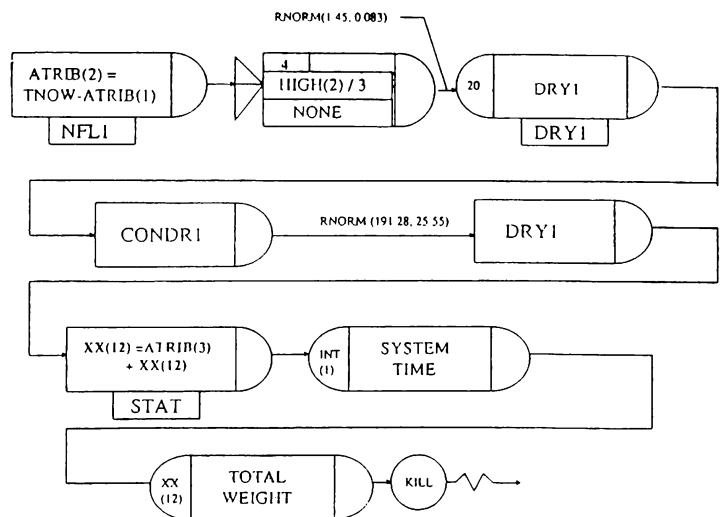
RNORM(1 45, 0 083)

ATRIB(2) = TNOW-ATRIB(1)

NFL1

4

HIGH(2) / 3

NONE

20

DRY1

DRY1

CONDR1

RNORM (191 28, 25 55)

DRY1

XX(12) =ATRIB(3) + XX(12)

STAT

INT (1)

SYSTEM TIME

XX (12)

TOTAL WEIGHT

KILL